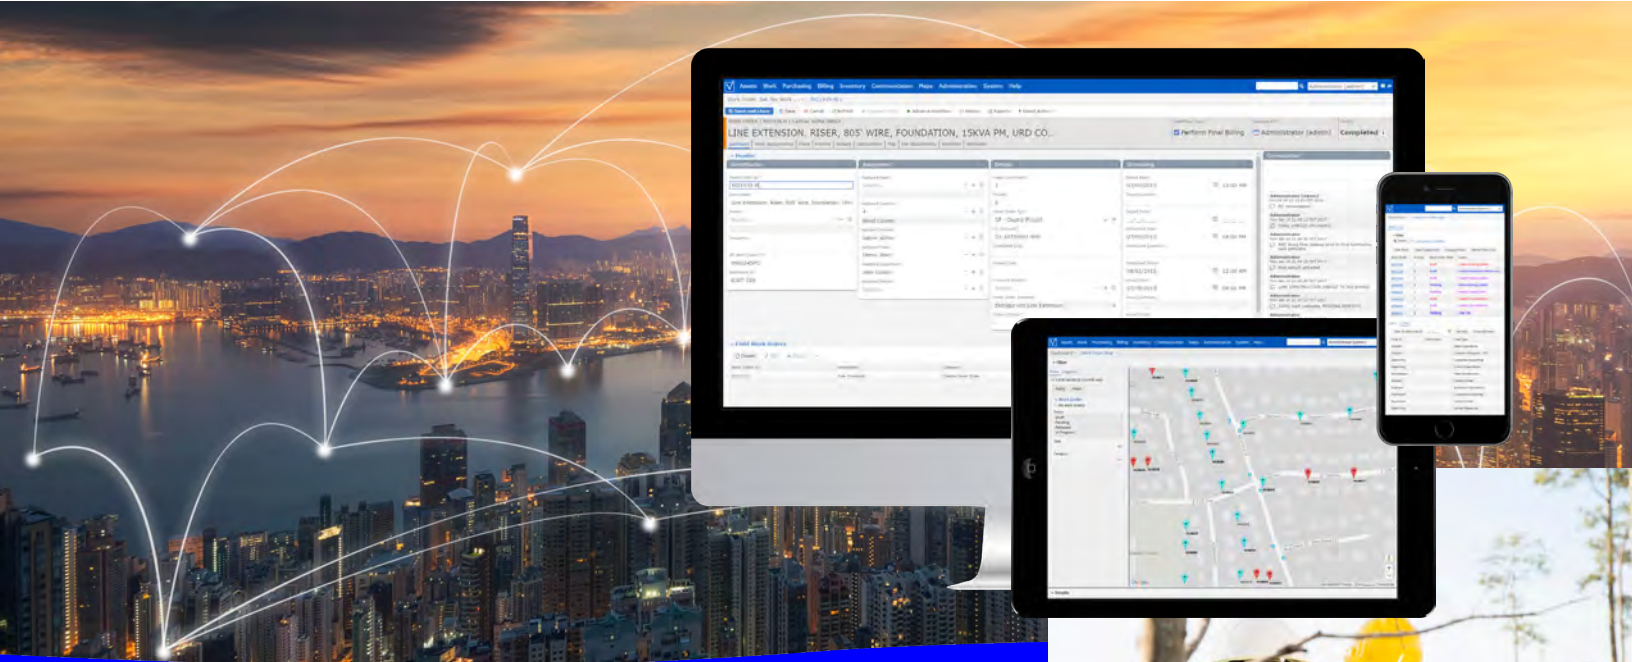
Assets Work Purchasing Billing Inventory Communication Maps Administration System Help

LINE EXTENSION, RISER, 805' WIRE, FOUNDATION, 15KVA PM, URD CO...

Perform Final Billing

Administrator (admin)

Completed

Field Work Orders